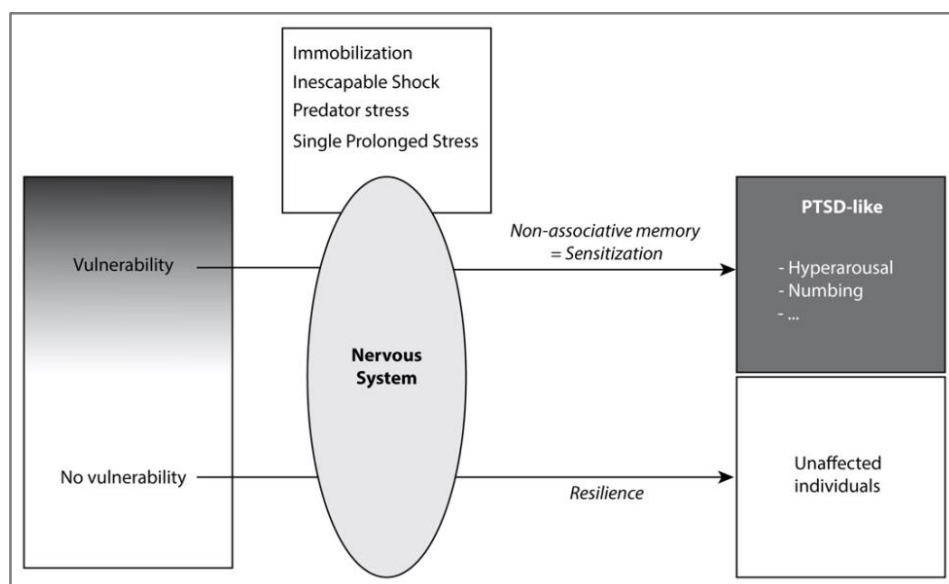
Immobilization
Inescapable Shock
Predator stress
Single Prolonged Stress

Vulnerability

Nervous System

Non-associative memory
= Sensitization

PTSD-like

- Hyperarousal
- Numbing
- ...

No vulnerability

Resilience

Unaffected individuals